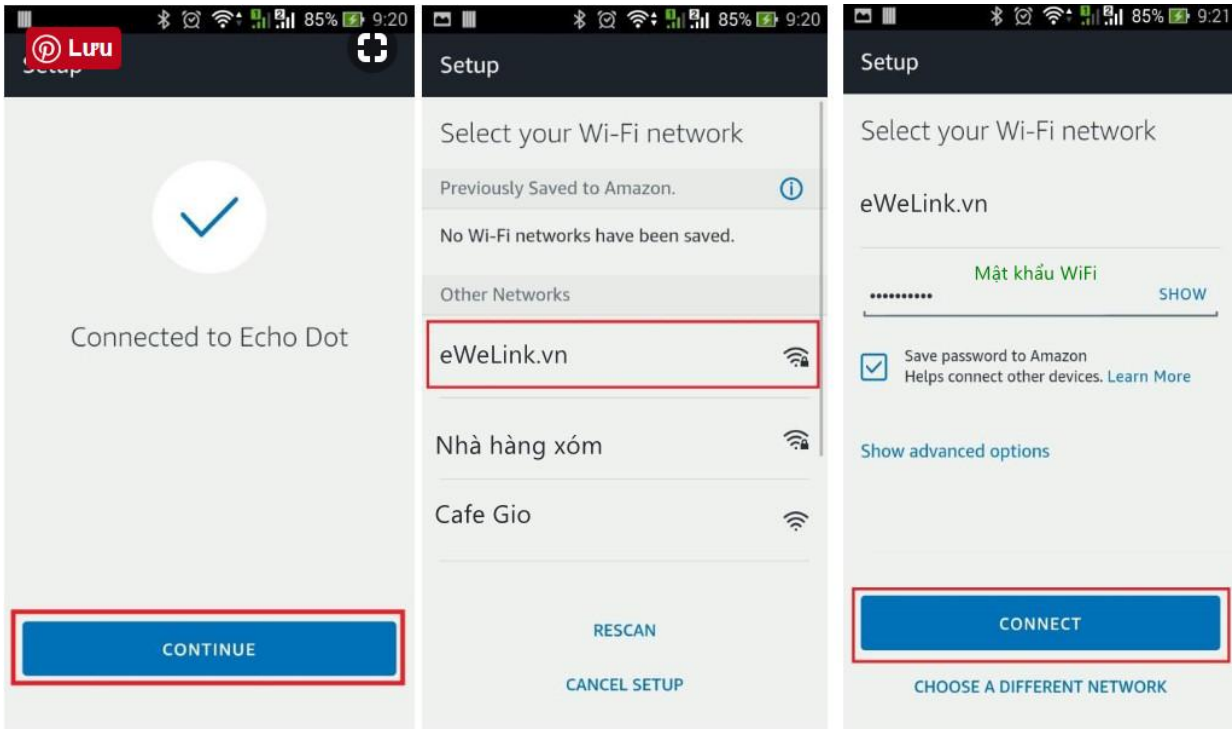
85% 9:20

Lưu

Setup

Connected to Echo Dot

CONTINUE

85% 9:20

Setup

Select your Wi-Fi network

Previously Saved to Amazon.

No Wi-Fi networks have been saved.

Other Networks

eWeLink.vn

Nhà hàng xóm

Cafe Gio

RESCAN

CANCEL SETUP

85% 9:21

Setup

Select your Wi-Fi network

eWeLink.vn

Mật khẩu WiFi

••••••••••

SHOW

Save password to Amazon
Helps connect other devices. Learn More

Show advanced options

CONNECT

CHOOSE A DIFFERENT NETWORK